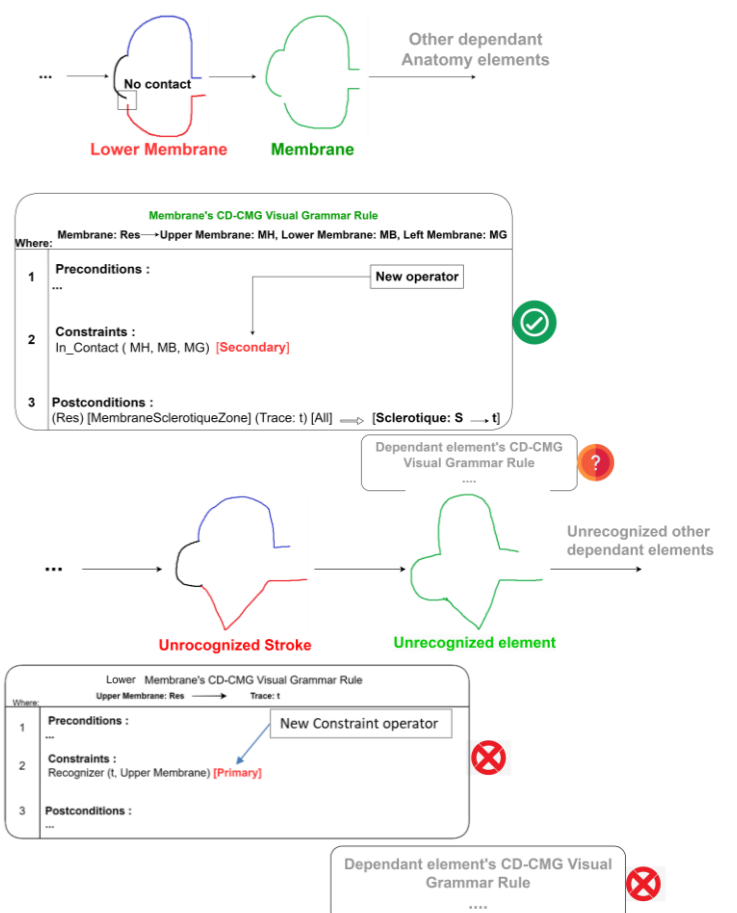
...

No contact

Lower Membrane

Membrane

Other dependant Anatomy elements

Membrane's CD-CMG Visual Grammar Rule

Where: Membrane: Res → Upper Membrane: MH, Lower Membrane: MB, Left Membrane: MG

1 Preconditions :
...

New operator

2 Constraints :
In_Contact ( MH, MB, MG) [Secondary]

3 Postconditions :
(Res) [MembraneSclerotiqueZone] (Trace: t) [All] ⟹ [Sclerotique: S → t]

Dependant element's CD-CMG Visual Grammar Rule
....

?

...

Unrecognized Stroke

Unrecognized element

Unrecognized other dependant elements

Lower Membrane's CD-CMG Visual Grammar Rule

Where: Upper Membrane: Res → Trace: t

1 Preconditions :
...

New Constraint operator

2 Constraints :
Recognizer (t, Upper Membrane) [Primary]

3 Postconditions :
...

Dependant element's CD-CMG Visual Grammar Rule
....